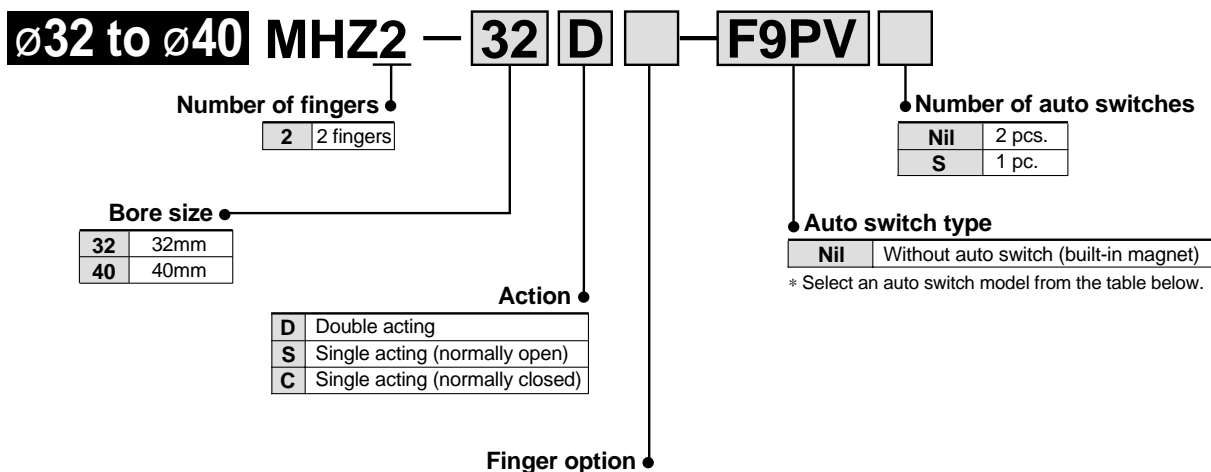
ø32 to ø40 MHZ2 — 32 D — F9PV

Number of fingers

| 2 | 2 fingers |
|---|---|

Bore size

| 32 | 32mm |
|---|---|
| 40 | 40mm |

Action

| D | Double acting |
|---|---|
| S | Single acting (normally open) |
| C | Single acting (normally closed) |

Finger option

Number of auto switches

| Nil | 2 pcs. |
|---|---|
| S | 1 pc. |

Auto switch type

| Nil | Without auto switch (built-in magnet) |
|---|---|

∗ Select an auto switch model from the table below.